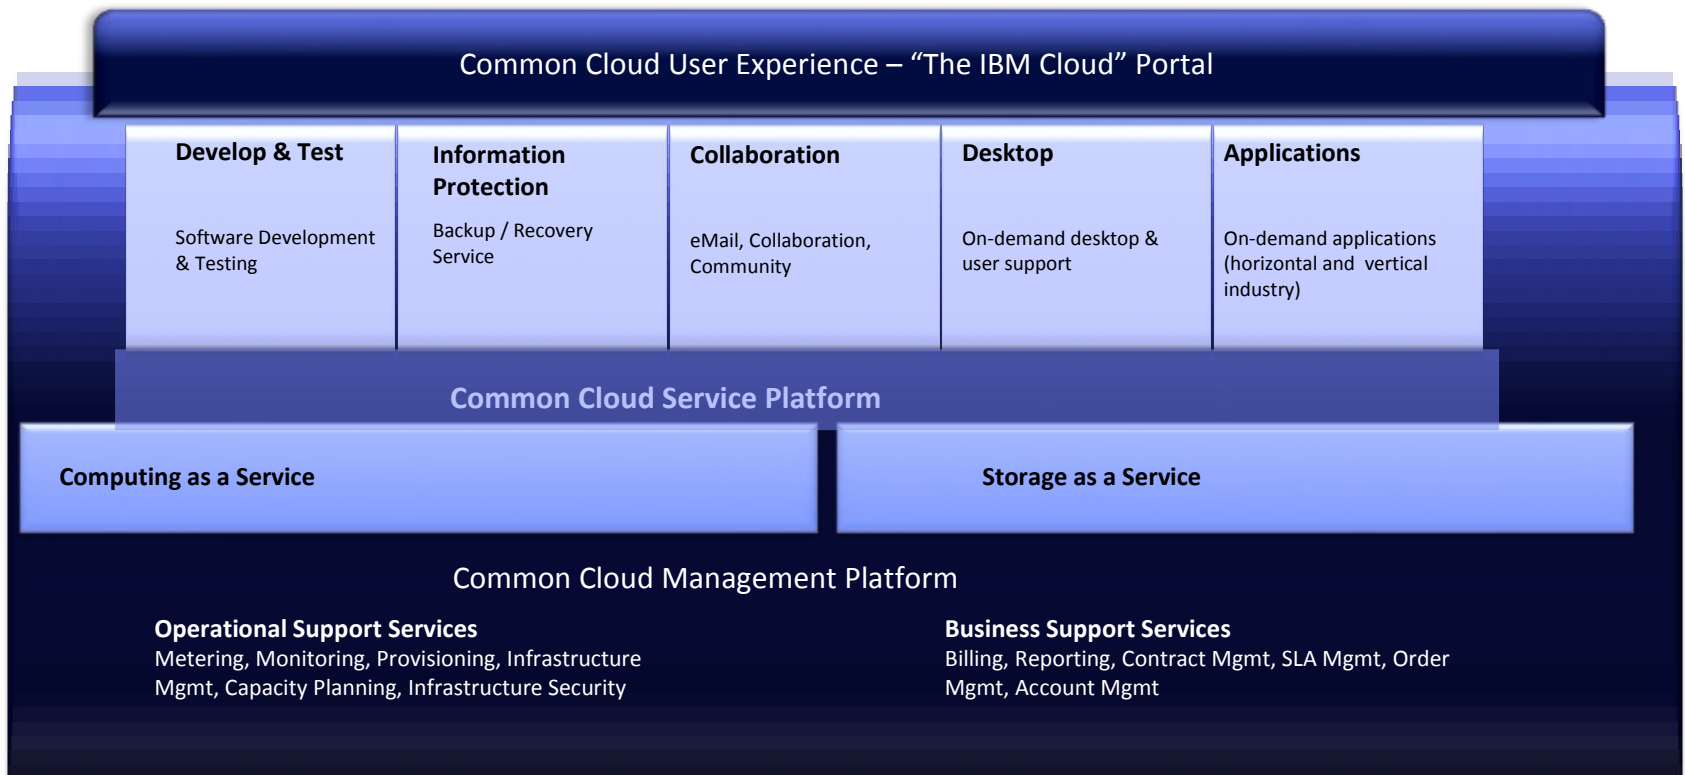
Common Cloud User Experience – “The IBM Cloud” Portal

Develop & Test

Software Development & Testing

Information Protection

Backup / Recovery Service

Collaboration

eMail, Collaboration, Community

Desktop

On-demand desktop & user support

Applications

On-demand applications (horizontal and vertical industry)

Common Cloud Service Platform

Computing as a Service

Storage as a Service

Common Cloud Management Platform

Operational Support Services
Metering, Monitoring, Provisioning, Infrastructure Mgmt, Capacity Planning, Infrastructure Security

Business Support Services
Billing, Reporting, Contract Mgmt, SLA Mgmt, Order Mgmt, Account Mgmt